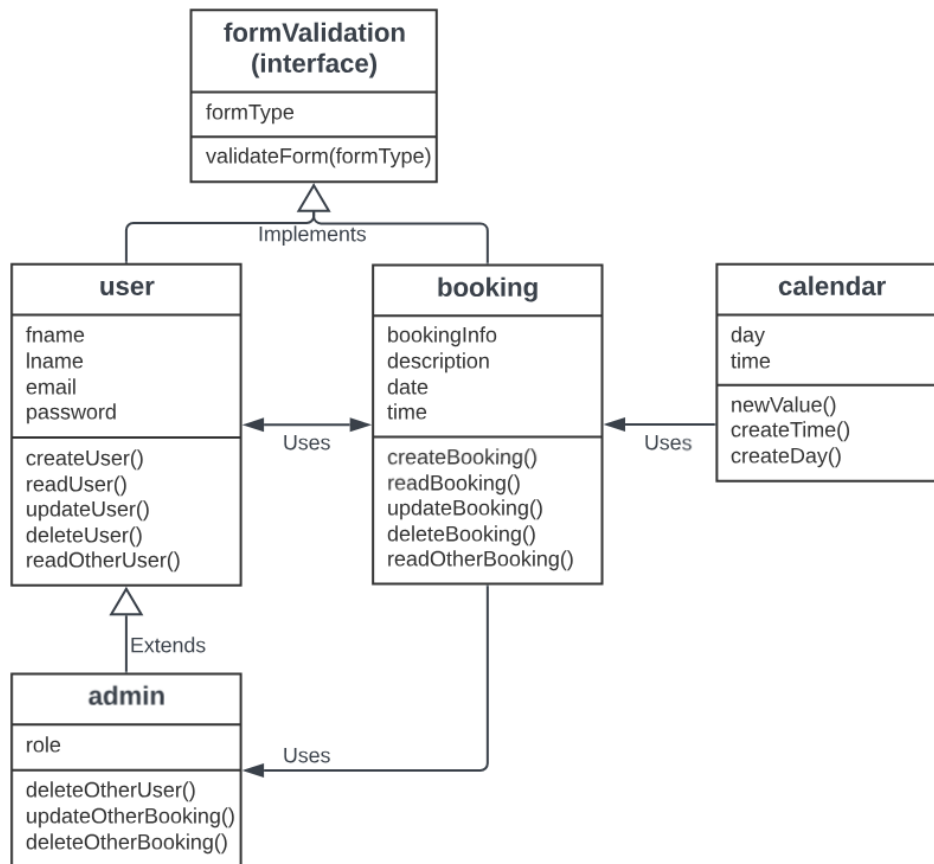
formValidation
(interface)

formType

validateForm(formType)

Implements

user

fname
lname
email
password

createUser()
readUser()
updateUser()
deleteUser()
readOtherUser()

Uses

booking

bookingInfo
description
date
time

createBooking()
readBooking()
updateBooking()
deleteBooking()
readOtherBooking()

Uses

calendar

day
time

newValue()
createTime()
createDay()

Extends

admin

role

deleteOtherUser()
updateOtherBooking()
deleteOtherBooking()

Uses